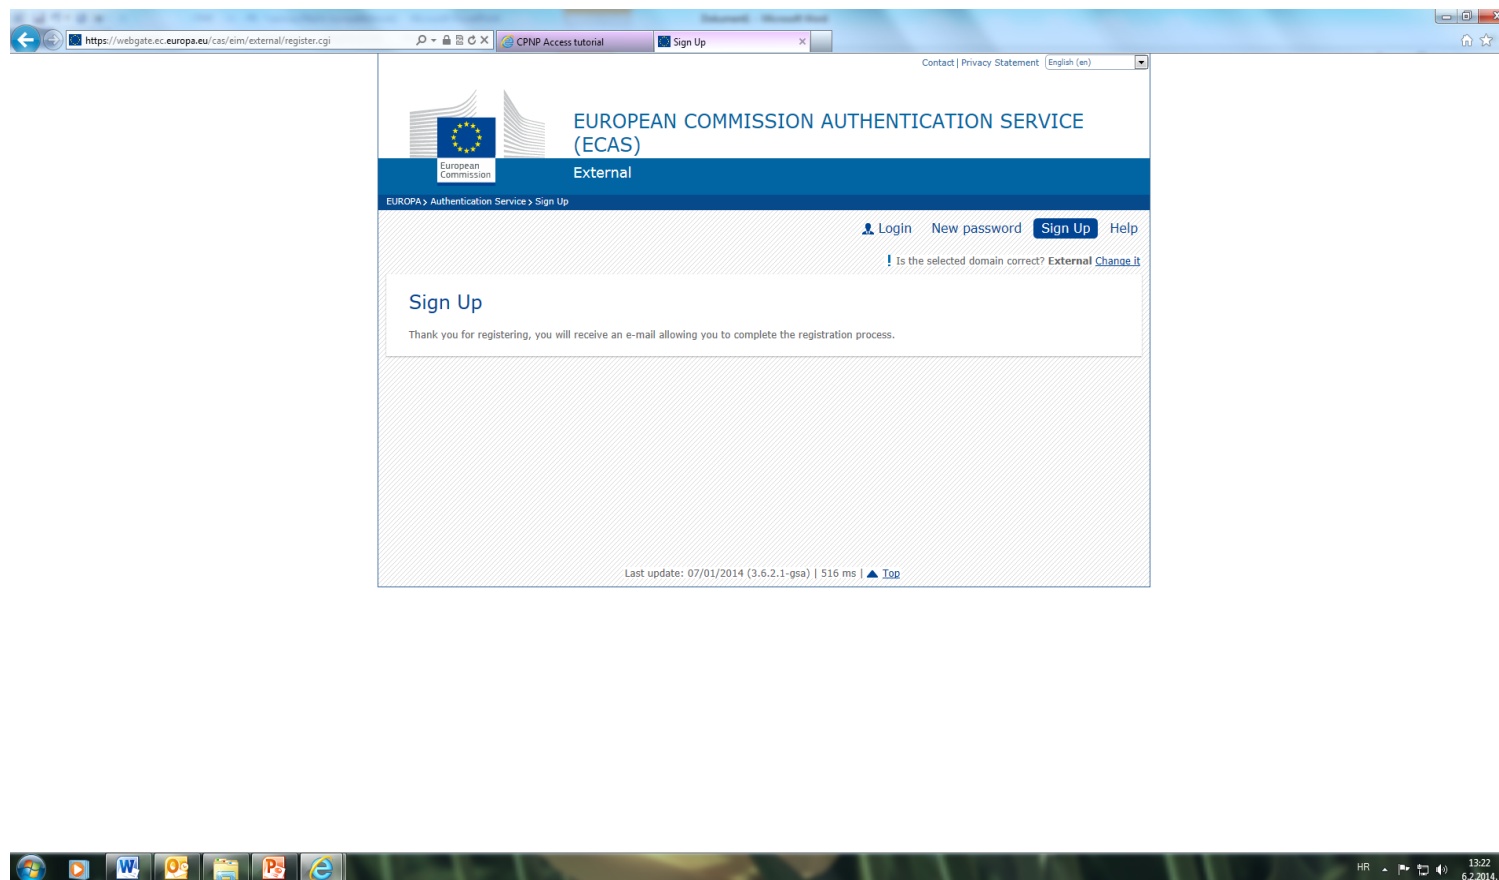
https://webgate.ec.europa.eu/cas/eim/external/register.cgi

CPNP Access tutorial

Sign Up

Contact | Privacy Statement English (en)

European Commission

EUROPEAN COMMISSION AUTHENTICATION SERVICE (ECAS)

External

EUROPA > Authentication Service > Sign Up

Login New password Sign Up Help

! Is the selected domain correct? External Change it

Sign Up

Thank you for registering, you will receive an e-mail allowing you to complete the registration process.

Last update: 07/01/2014 (3.6.2.1-gsa) | 516 ms | Top

HR

13:22
6.2.2014.